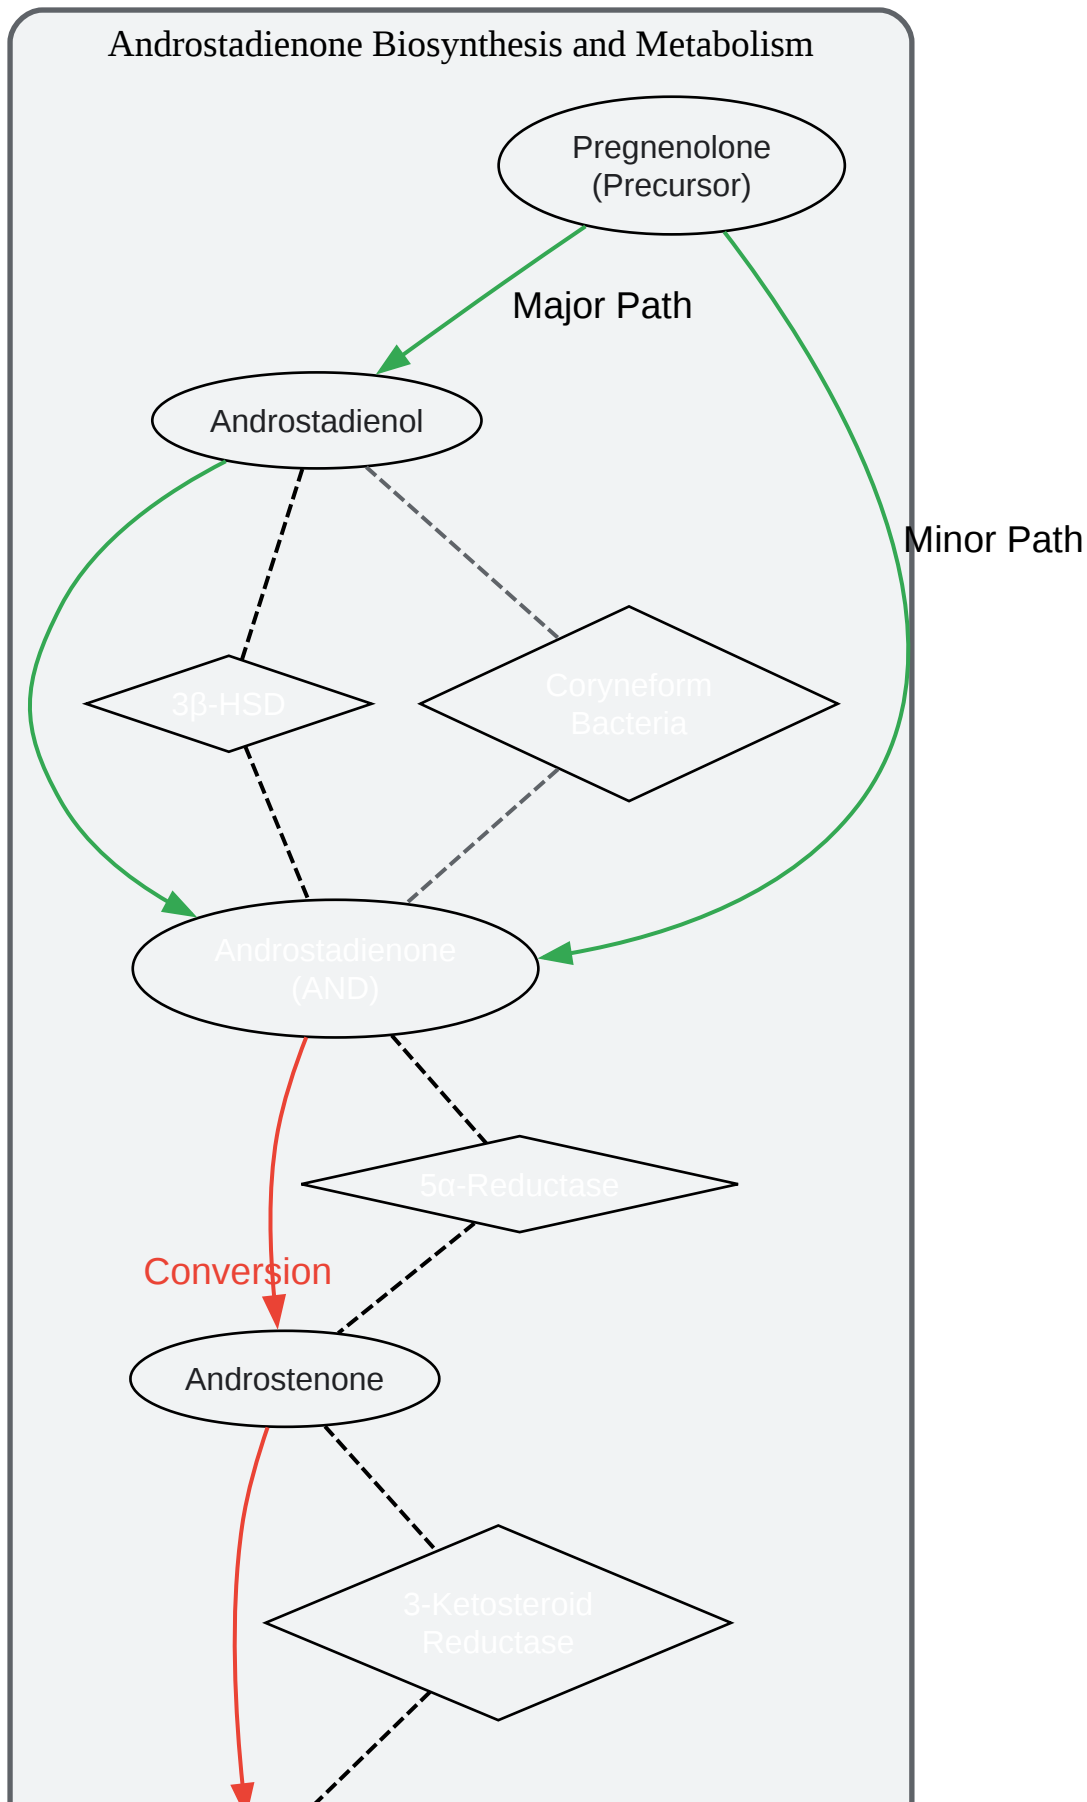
Androstadienone Biosynthesis and Metabolism

Pregnenolone
(Precursor)

Major Path

Minor Path

Androstadienol

3β-HSD

Coryneform
Bacteria

Androstadienone
(AND)

5α-Reductase

Conversion

Androstenone

3-Ketosteroid
Reductase